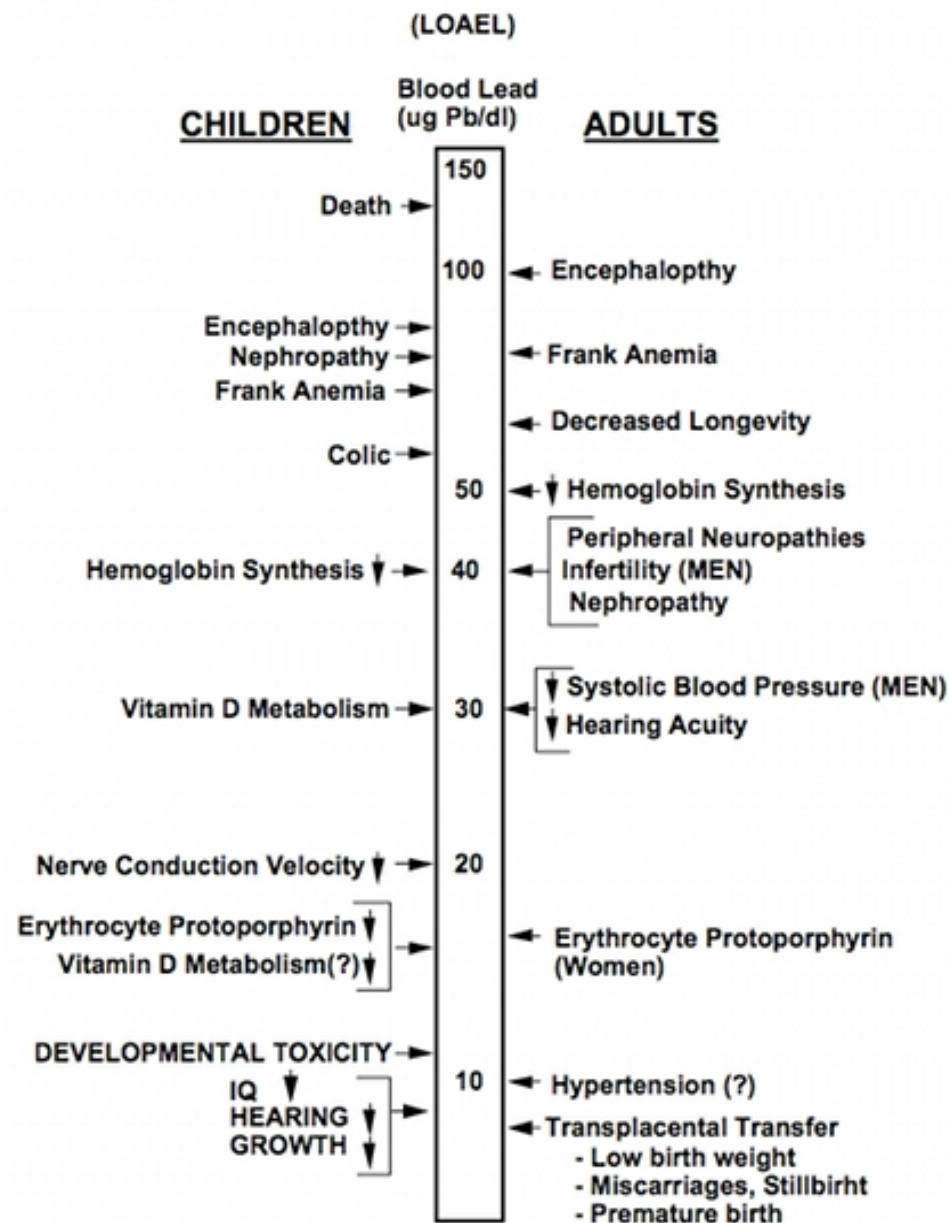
(LOAEL)

CHILDREN

Blood Lead (ug Pb/dl)

ADULTS

150

Death

100

Encephalopthy

Encephalopthy
Nephropathy
Frank Anemia

Frank Anemia

Decreased Longevity

Colic

50

Hemoglobin Synthesis

Peripheral Neuropathies
Infertility (MEN)
Nephropathy

Hemoglobin Synthesis

40

Vitamin D Metabolism

30

Systolic Blood Pressure (MEN)
Hearing Acuity

Nerve Conduction Velocity

20

Erythrocyte Protoporphyrin
Vitamin D Metabolism(?)

Erythrocyte Protoporphyrin (Women)

DEVELOPMENTAL TOXICITY

IQ
HEARING
GROWTH

10

Hypertension (?)

Transplacental Transfer
- Low birth weight
- Miscarriages, Stillbirht
- Premature birth